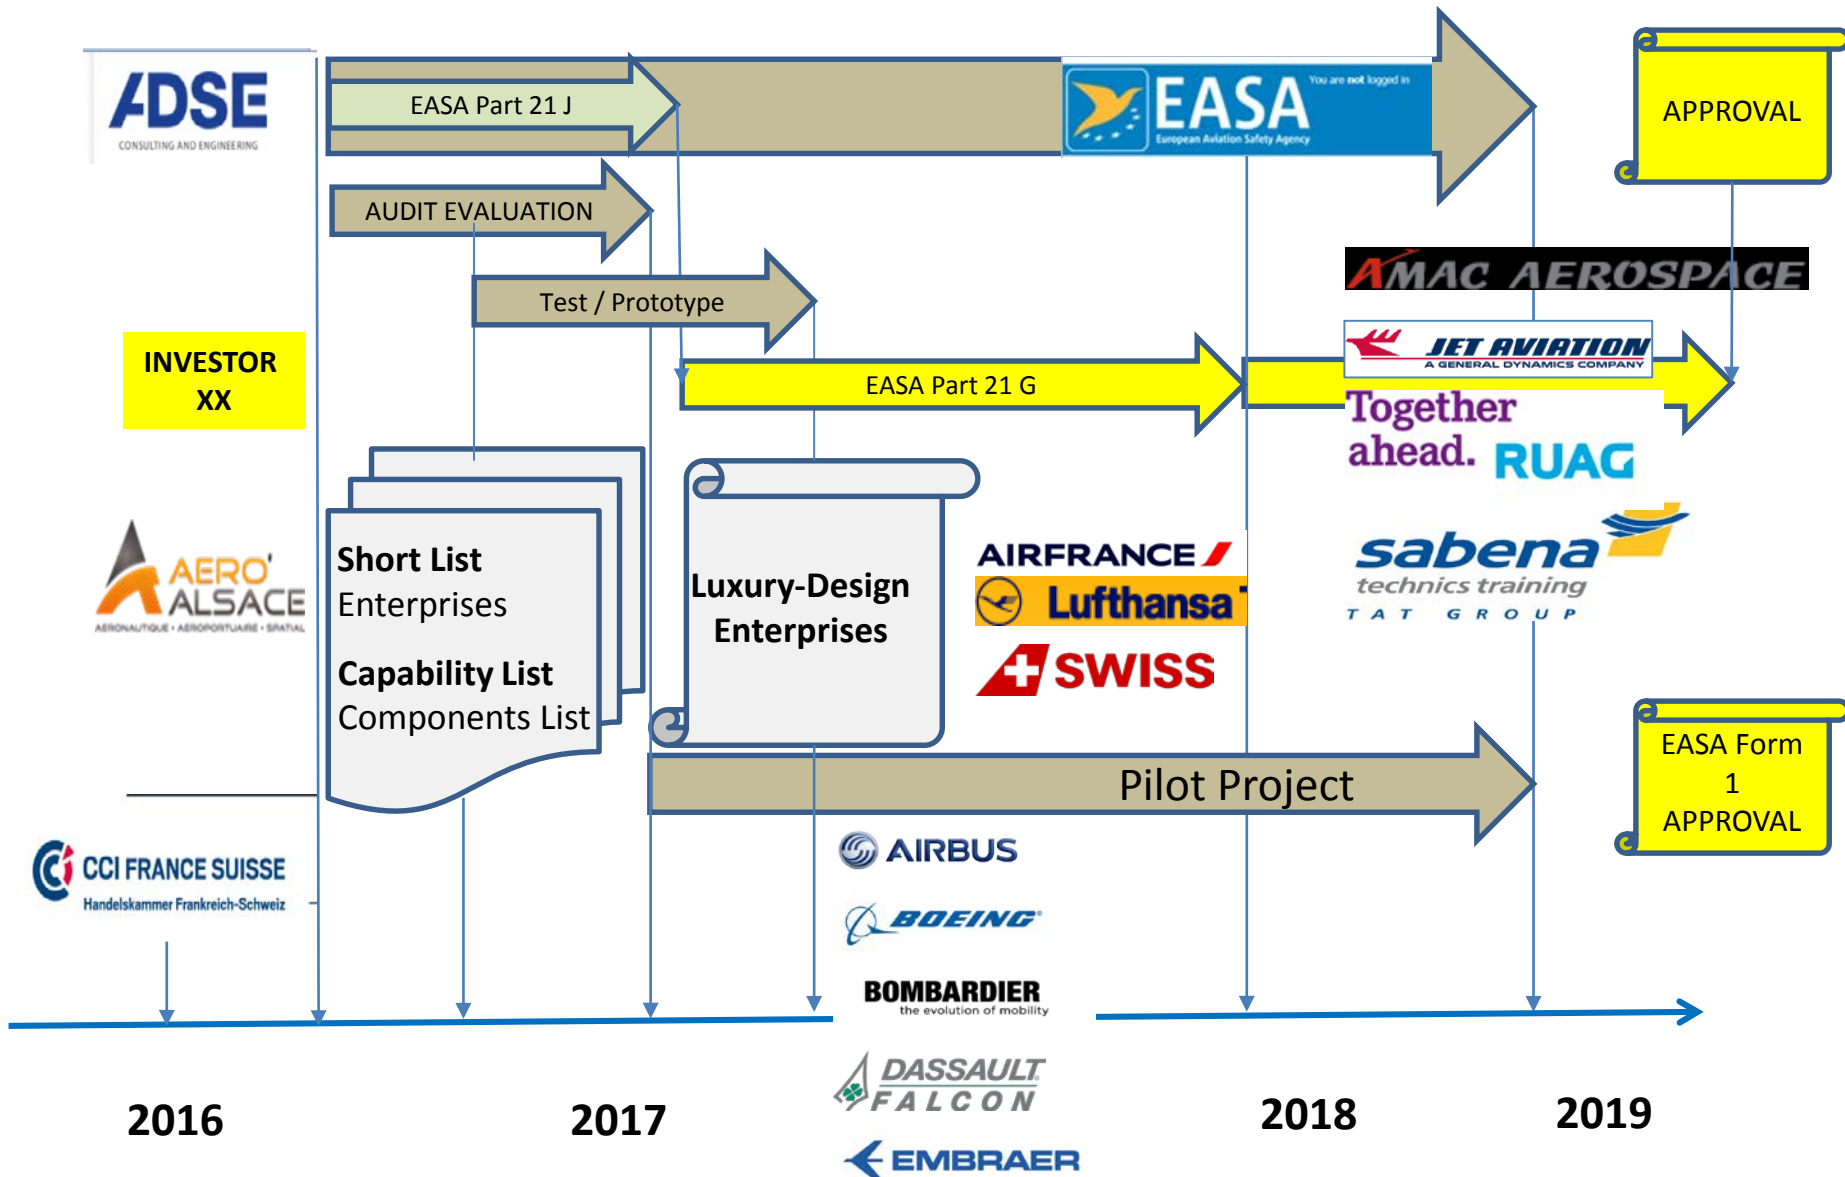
ADSE
CONSULTING AND ENGINEERING

EASA Part 21 J

EASA
European Aviation Safety Agency
You are not logged in

APPROVAL

AUDIT EVALUATION

AMAC AEROSPACE

Test / Prototype

INVESTOR XX

EASA Part 21 G

JET AVIATION
A GENERAL DYNAMICS COMPANY

Together ahead. RUAG

Short List
Enterprises

Capability List
Components List

Luxury-Design Enterprises

AIRFRANCE
Lufthansa
SWISS

sabena
technics training
TAT GROUP

AERO ALSACE
AERONAUTIQUE • AEROPORTUAIRE • SPATIAL

EASA Form 1 APPROVAL

Pilot Project

CCI FRANCE SUISSE
Handelskammer Frankreich-Schweiz

AIRBUS

BOEING

BOMBARDIER
the evolution of mobility

DASSAULT FALCON

EMBRAER

2016

2017

2018

2019